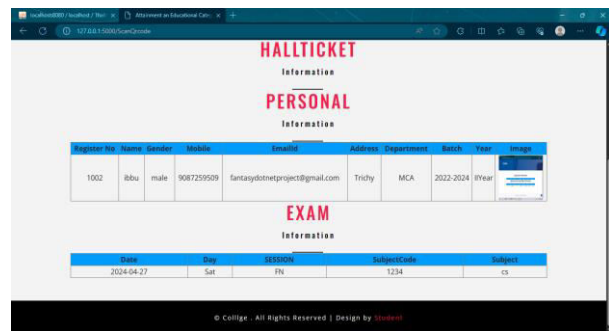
localhost:8080 / localhost / Stor ×
Attainment an Educational Cert ×
+
127.0.0.1:5000/ScanQrcode

HALLTICKET

Information

PERSONAL

Information

| Register No | Name | Gender | Mobile | EmailId | Address | Department | Batch | Year | Image |
|---|---|---|---|---|---|---|---|---|---|
| 1002 | ibbu | male | 9087259509 | fantasydotnetproject@gmail.com | Trichy | MCA | 2022-2024 | IIYear | |

EXAM

Information

| Date | Day | SESSION | SubjectCode | Subject |
|---|---|---|---|---|
| 2024-04-27 | Sat | FN | 1234 | cs |

© Collge . All Rights Reserved | Design by Student